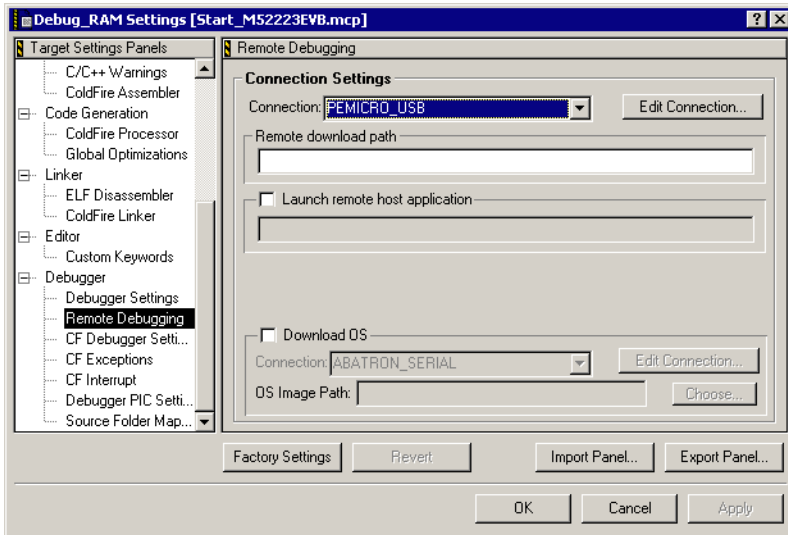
Debug_RAM Settings [Start_M52223EVB.mcp]

? X

Target Settings Panels

C/C++ Warnings
ColdFire Assembler
Code Generation
ColdFire Processor
Global Optimizations
Linker
ELF Disassembler
ColdFire Linker
Editor
Custom Keywords
Debugger
Debugger Settings
Remote Debugging
CF Debugger Setti...
CF Exceptions
CF Interrupt
Debugger PIC Setti...
Source Folder Map...

Remote Debugging

Connection Settings

Connection: PEMICRO_USB

Edit Connection...

Remote download path

Launch remote host application

Download OS

Connection: ABATRON_SERIAL

Edit Connection...

OS Image Path:

Choose...

Factory Settings

Revert

Import Panel...

Export Panel...

OK

Cancel

Apply